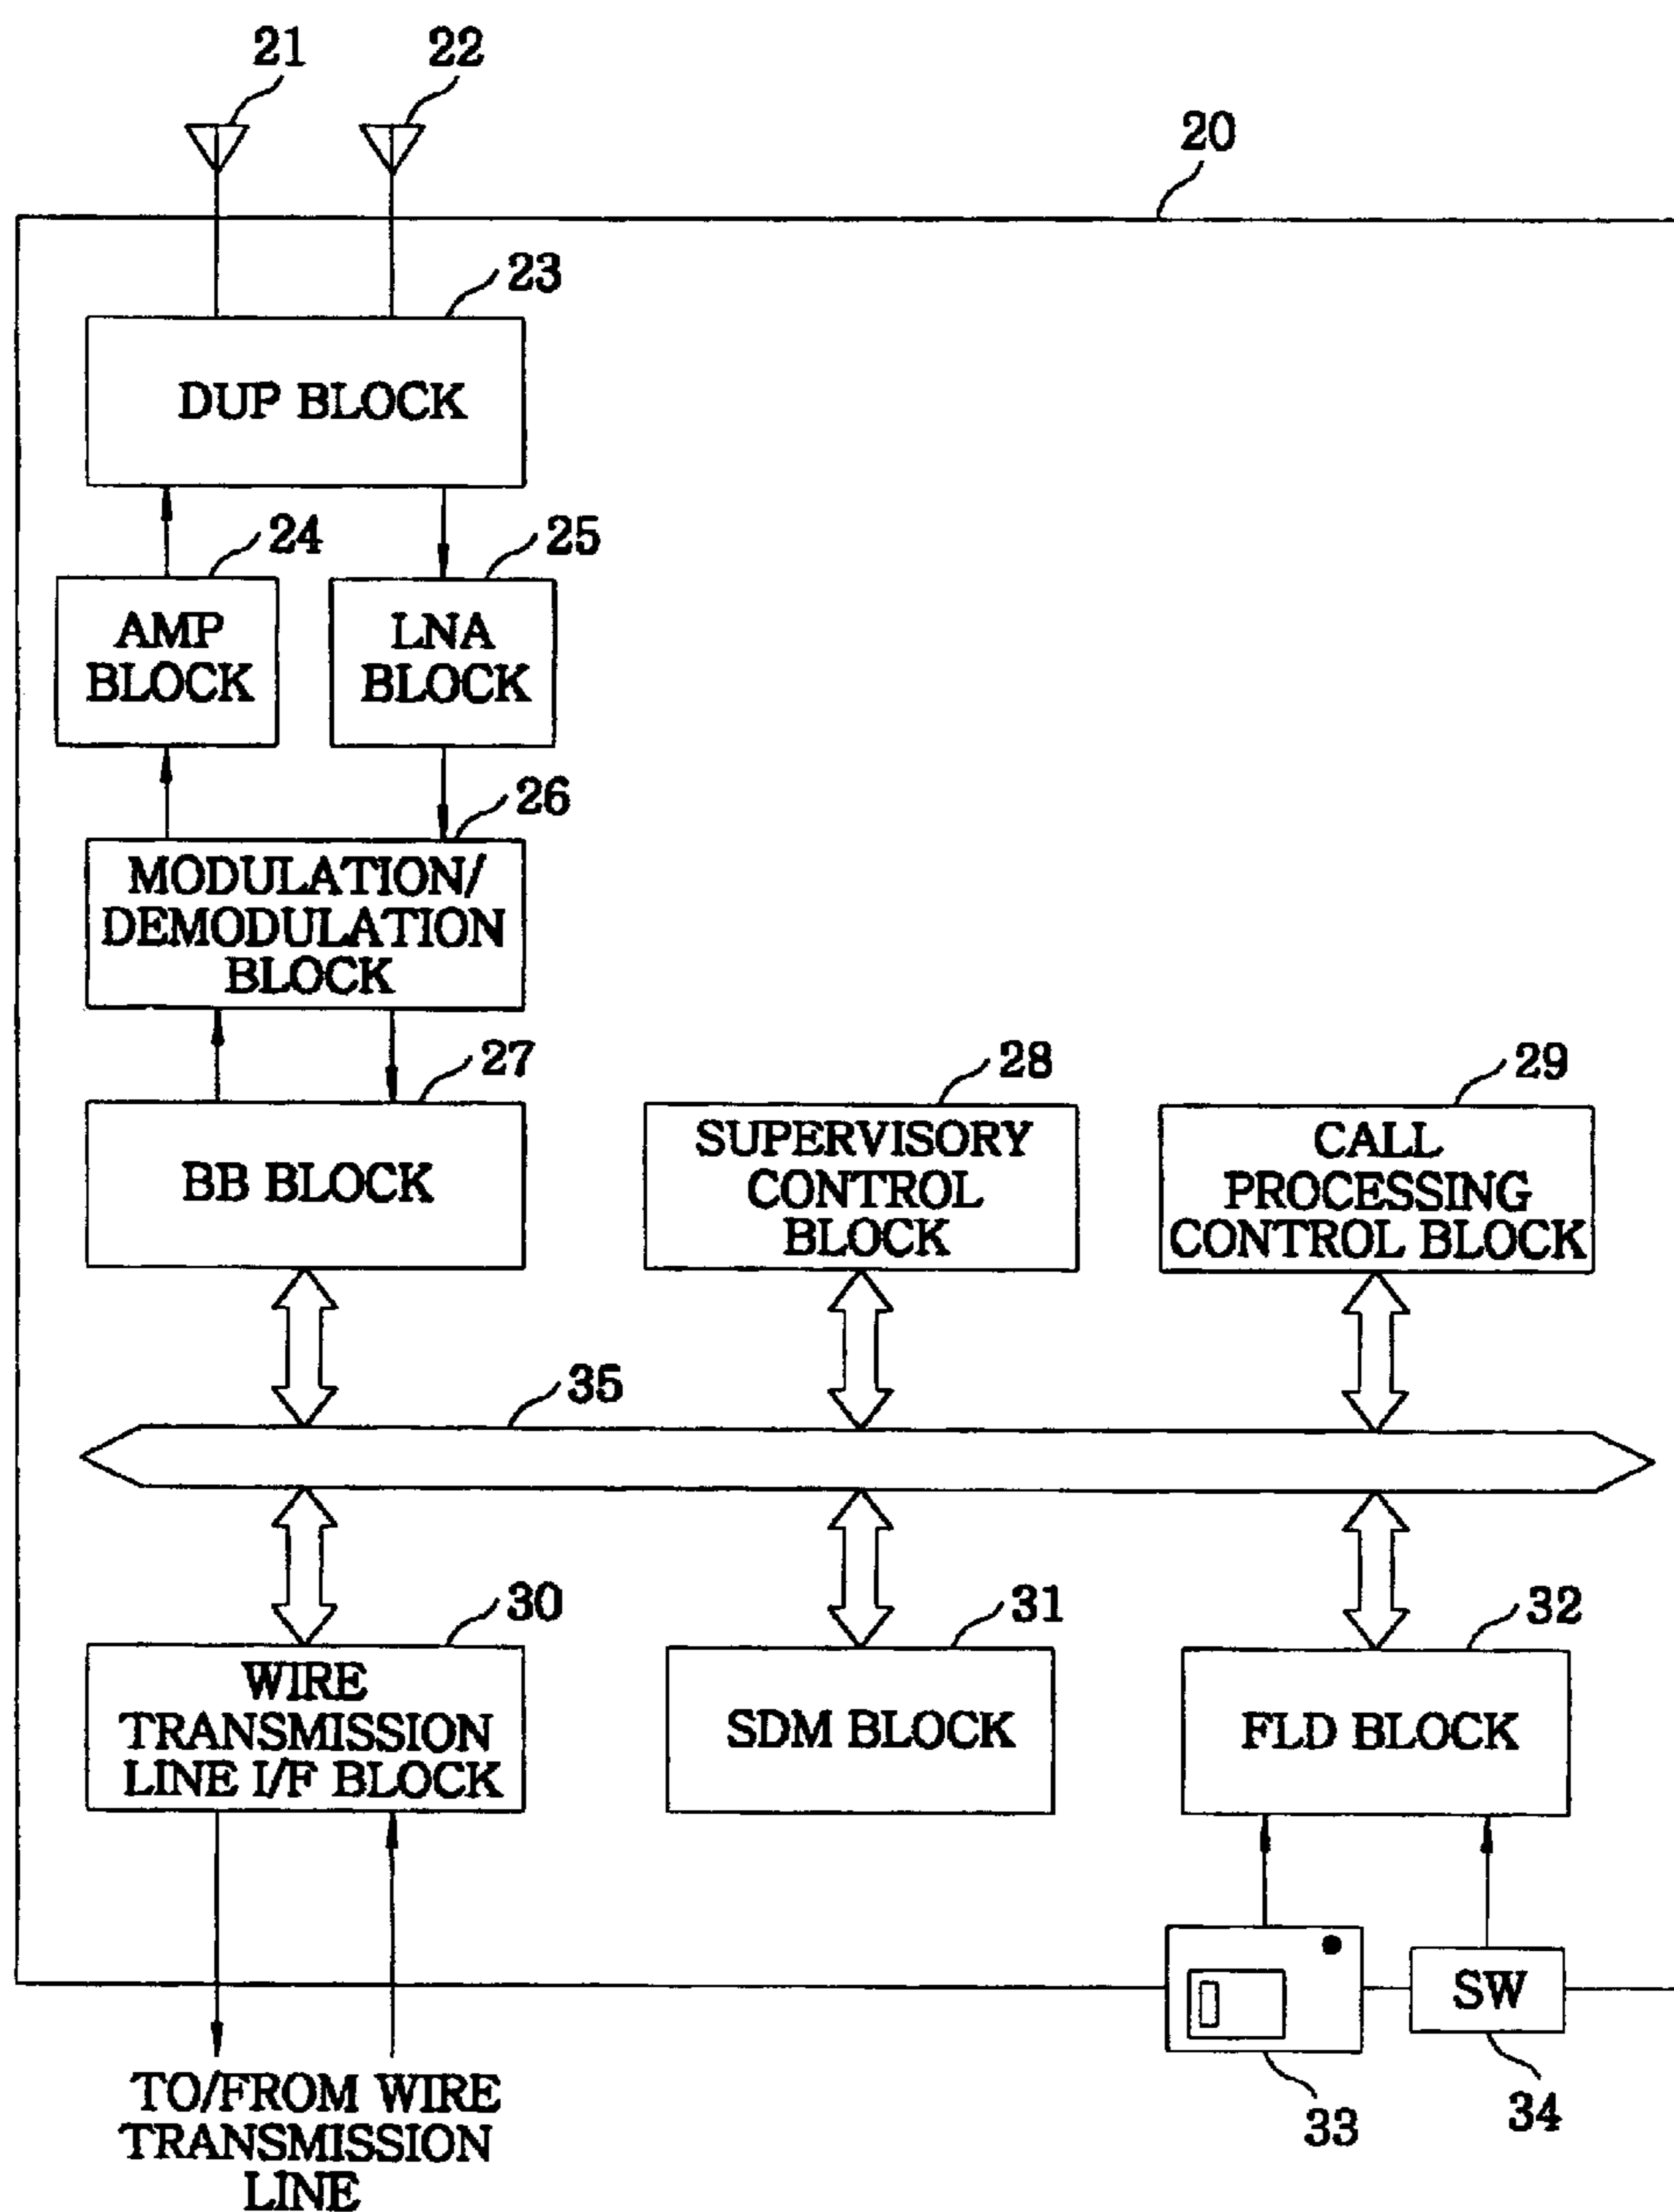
21
22
20
23
DUP BLOCK
24
25
AMP BLOCK
LNA BLOCK
26
MODULATION/ DEMODULATION BLOCK
27
28
29
BB BLOCK
SUPERVISORY CONTROL BLOCK
CALL PROCESSING CONTROL BLOCK
35
30
31
32
WIRE TRANSMISSION LINE I/F BLOCK
SDM BLOCK
FLD BLOCK
SW
33
34
TO/FROM WIRE TRANSMISSION LINE